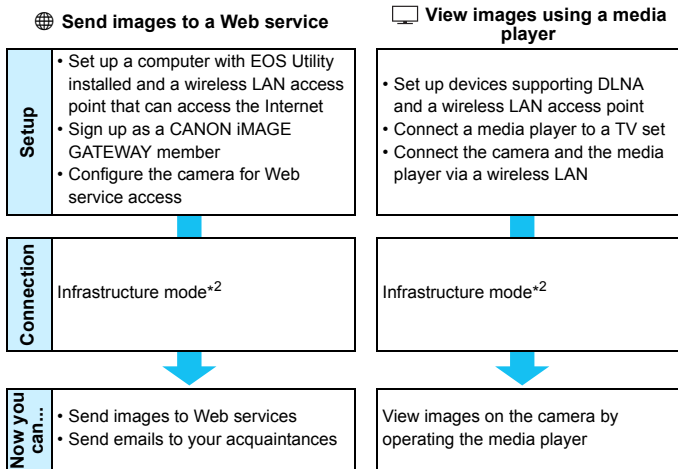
Send images to a Web service

View images using a media player

Setup

• Set up a computer with EOS Utility installed and a wireless LAN access point that can access the Internet
• Sign up as a CANON iMAGE GATEWAY member
• Configure the camera for Web service access

• Set up devices supporting DLNA and a wireless LAN access point
• Connect a media player to a TV set
• Connect the camera and the media player via a wireless LAN

Connection

Infrastructure mode*$^2$

Infrastructure mode*$^2$

Now you can...

• Send images to Web services
• Send emails to your acquaintances

View images on the camera by operating the media player